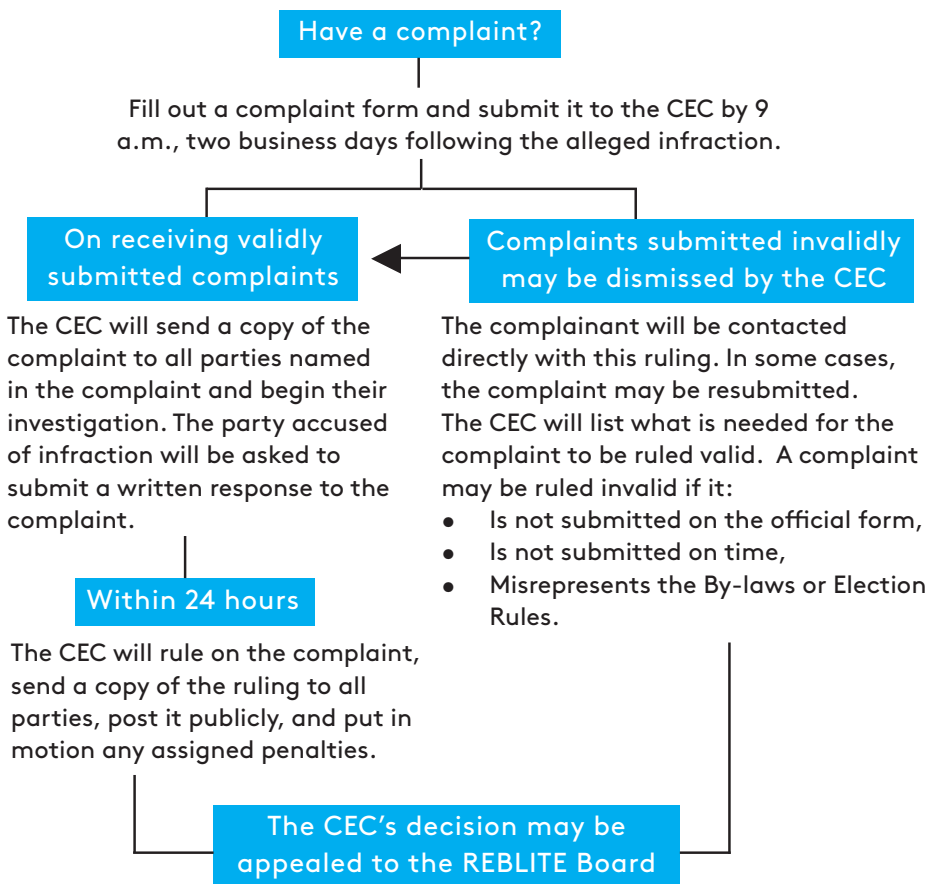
Have a complaint?

Fill out a complaint form and submit it to the CEC by 9 a.m., two business days following the alleged infraction.

On receiving validly submitted complaints

The CEC will send a copy of the complaint to all parties named in the complaint and begin their investigation. The party accused of infraction will be asked to submit a written response to the complaint.

Complaints submitted invalidly may be dismissed by the CEC

The complainant will be contacted directly with this ruling. In some cases, the complaint may be resubmitted. The CEC will list what is needed for the complaint to be ruled valid. A complaint may be ruled invalid if it:

- Is not submitted on the official form,
- Is not submitted on time,
- Misrepresents the By-laws or Election Rules.

Within 24 hours

The CEC will rule on the complaint, send a copy of the ruling to all parties, post it publicly, and put in motion any assigned penalties.

The CEC's decision may be appealed to the REBLITE Board